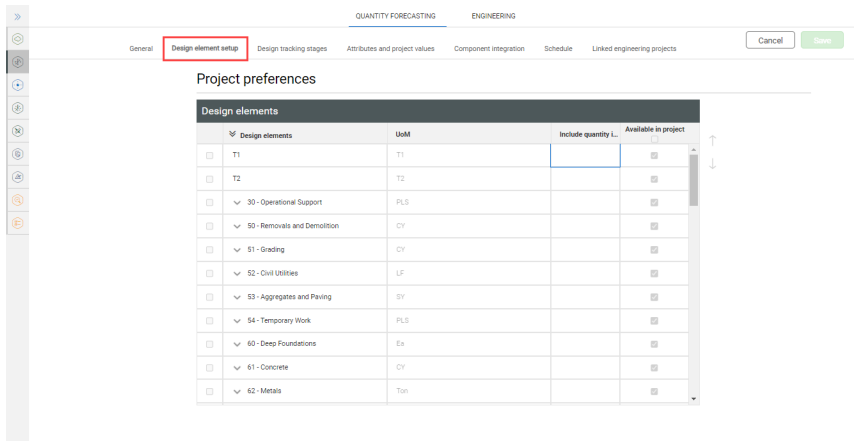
QUANTITY FORECASTING ENGINEERING

General Design element setup Design tracking stages Attributes and project values Component integration Schedule Linked engineering projects

Cancel Save

Project preferences

Design elements

| | Design elements | UoM | Include quantity i... | Available in project |
|---|---|---|---|---|
| | T1 | T1 | | |
| | T2 | T2 | | |
| | 30 - Operational Support | PLS | | |
| | 50 - Removals and Demolition | CY | | |
| | 51 - Grading | CY | | |
| | 52 - Civil Utilities | LF | | |
| | 53 - Aggregates and Paving | SY | | |
| | 54 - Temporary Work | PLS | | |
| | 60 - Deep Foundations | Ea | | |
| | 61 - Concrete | CY | | |
| | 62 - Metals | Ton | | |